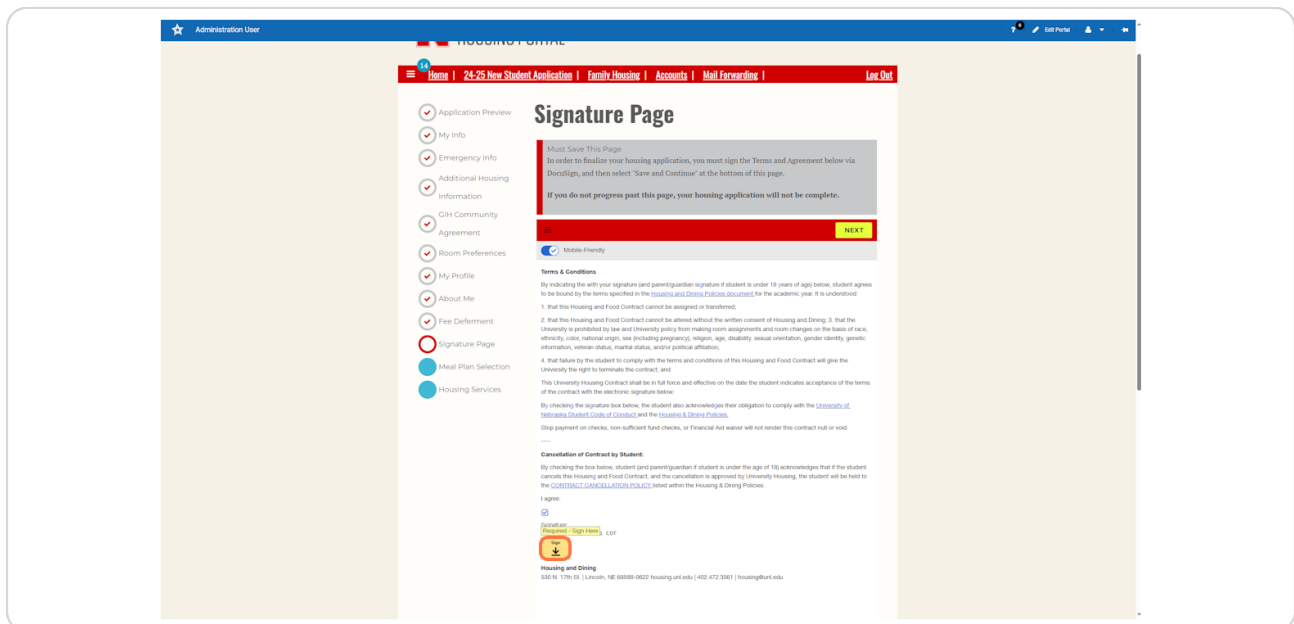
Administration User

Edit Portal

HOUSING PORTAL

14

Home | 24-25 New Student Application | Family Housing | Accounts | Mail Forwarding |

Log Out

Application Preview
My Info
Emergency Info
Additional Housing Information
GIH Community Agreement
Room Preferences
My Profile
About Me
Fee Deferment
Signature Page
Meal Plan Selection
Housing Services

# Signature Page

Must Save This Page
In order to finalize your housing application, you must sign the Terms and Agreement below via DocuSign, and then select 'Save and Continue' at the bottom of this page.

If you do not progress past this page, your housing application will not be complete.

NEXT

Mobile-Friendly

Terms & Conditions

By indicating the with your signature (and parent/guardian signature if student is under 18 years of age) below, student agrees to be bound by the terms specified in the Housing and Dining Policies document for the academic year. It is understood:

1. that this Housing and Food Contract cannot be assigned or transferred;

2. that this Housing and Food Contract cannot be altered without the written consent of Housing and Dining; 3. that the University is prohibited by law and University policy from making room assignments and room changes on the basis of race, ethnicity, color, national origin, sex (including pregnancy), religion, age, disability, sexual orientation, gender identity, genetic information, veteran status, marital status, and/or political affiliation;

4. that failure by the student to comply with the terms and conditions of this Housing and Food Contract will give the University the right to terminate the contract; and

This University Housing Contract shall be in full force and effective on the date the student indicates acceptance of the terms of the contract with the electronic signature below:

By checking the signature box below, the student also acknowledges their obligation to comply with the University of Nebraska Student Code of Conduct and the Housing & Dining Policies.

Stop payment on checks, non-sufficient fund checks, or Financial Aid waiver will not render this contract null or void.

-----

Cancellation of Contract by Student:

By checking the box below, student (and parent/guardian if student is under the age of 18) acknowledges that if the student cancels this Housing and Food Contract, and the cancellation is approved by University Housing, the student will be held to the CONTRACT CANCELLATION POLICY listed within the Housing & Dining Policies.

I agree:

Signature:
Required - Sign Here CDT

Sign

Housing and Dining
530 N. 17th St. | Lincoln, NE 68588-0622 housing.unl.edu | 402.472.3561 | housing@unl.edu